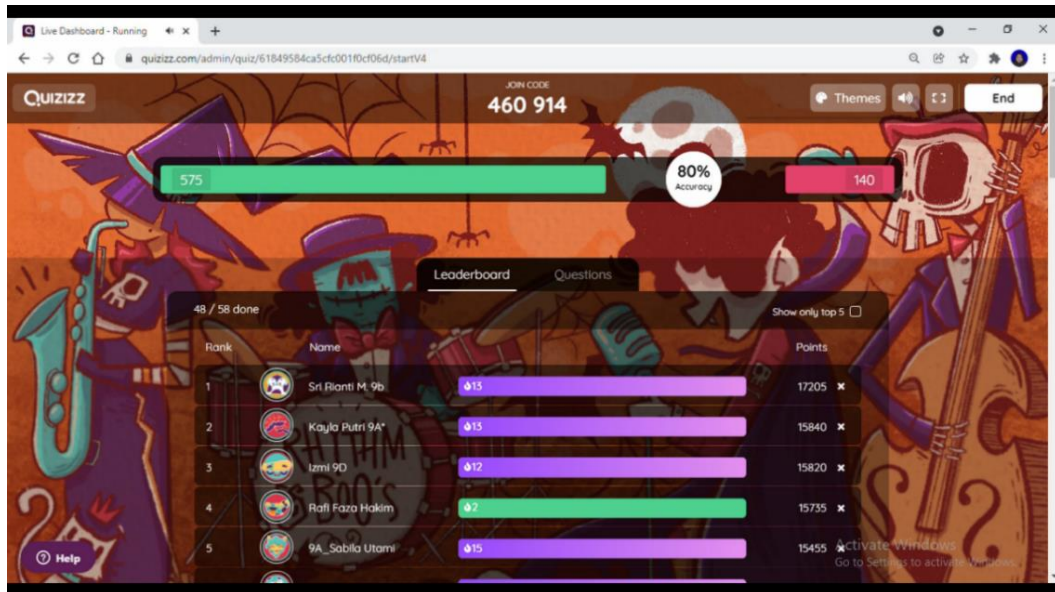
Live Dashboard - Running ✕ +

quizizz.com/admin/quiz/61849584ca5cfc001f0cf06d/startV4

QUIZIZZ

JOIN CODE
460 914

Themes

End

575

80%
Accuracy

140

Leaderboard Questions

48 / 58 done

Show only top 5

| Rank | Name | | Points |
|---|---|---|---|
| 1 | Sri Rianti M. 9b | 13 | 17205 ✕ |
| 2 | Kayla Putri 9A* | 13 | 15840 ✕ |
| 3 | Izmi 9D | 12 | 15820 ✕ |
| 4 | Rafi Faza Hakim | 2 | 15735 ✕ |
| 5 | 9A_Sabila Utami | 15 | 15455 ✕ |

RHYTHM & BOO'S

Help

Activate Windows
Go to Settings to activate Windows.